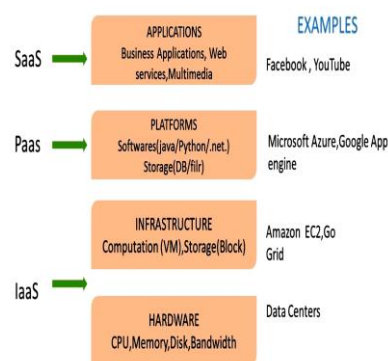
EXAMPLES

SaaS

APPLICATIONS
Business Applications, Web services,Multimedia

Facebook , YouTube

Paas

PLATFORMS
Softwares(java/Python/.net.)
Storage(DB/filr)

Microsoft Azure,Google App engine

INFRASTRUCTURE
Computation (VM),Storage(Block)

Amazon EC2,Go Grid

IaaS

HARDWARE
CPU,Memory,Disk,Bandwidth

Data Centers